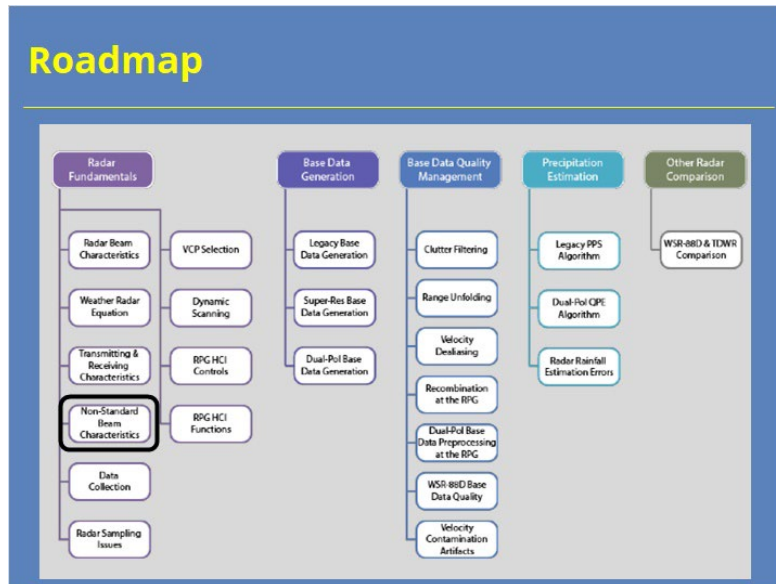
Roadmap

Radar Fundamentals

Radar Beam Characteristics

Weather Radar Equation

Transmitting & Receiving Characteristics

Non-Standard Beam Characteristics

Data Collection

Radar Sampling Issues

VCP Selection

Dynamic Scanning

RPG HCI Controls

RPG HCI Functions

Base Data Generation

Legacy Base Data Generation

Super-Res Base Data Generation

Dual-Pol Base Data Generation

Base Data Quality Management

Clutter Filtering

Range Unfolding

Velocity Dealiasing

Recombination at the RPG

Dual-Pol Base Data Preprocessing at the RPG

WSR-88D Base Data Quality

Velocity Contamination Artifacts

Precipitation Estimation

Legacy PPS Algorithm

Dual-Pol QPE Algorithm

Radar Rainfall Estimation Errors

Other Radar Comparison

WSR-88D & TDWR Comparison